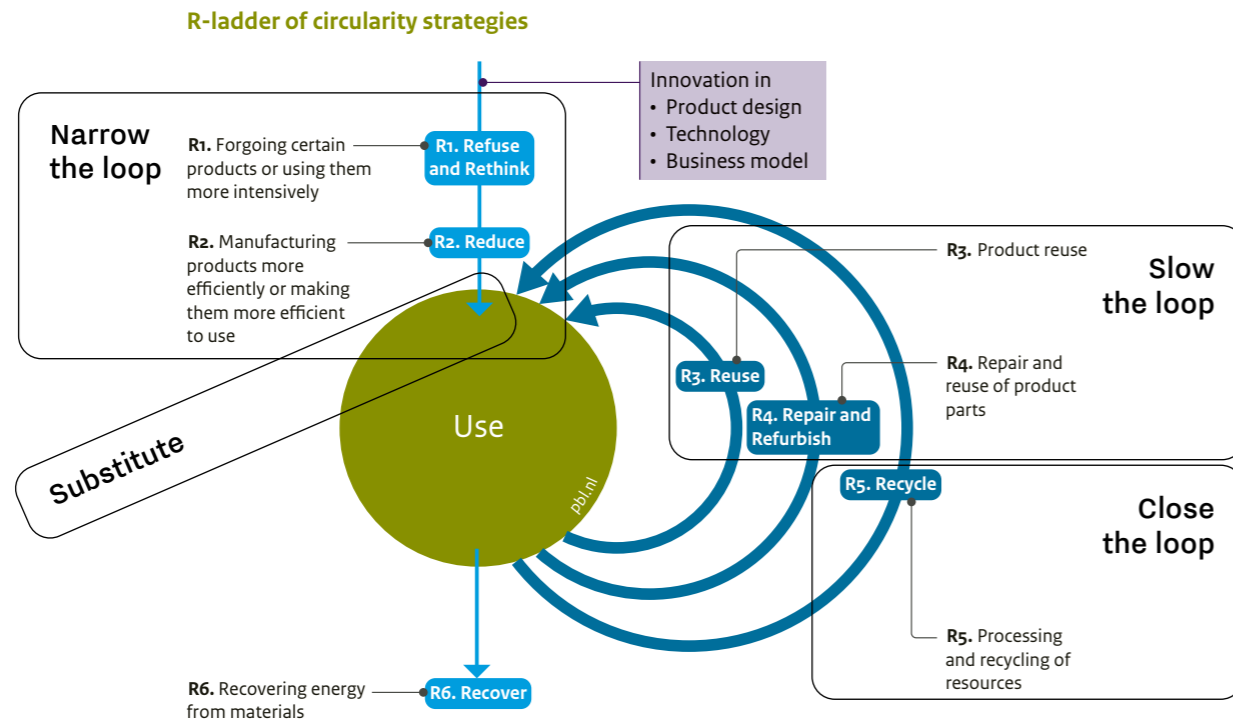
R-ladder of circularity strategies

Innovation in
• Product design
• Technology
• Business model

Narrow the loop

R1. Forgoing certain products or using them more intensively

R1. Refuse and Rethink

R2. Manufacturing products more efficiently or making them more efficient to use

R2. Reduce

Slow the loop

R3. Product reuse

R3. Reuse

R4. Repair and reuse of product parts

R4. Repair and Refurbish

Use

pbl.nl

Substitute

Close the loop

R5. Recycle

R5. Processing and recycling of resources

R6. Recovering energy from materials

R6. Recover